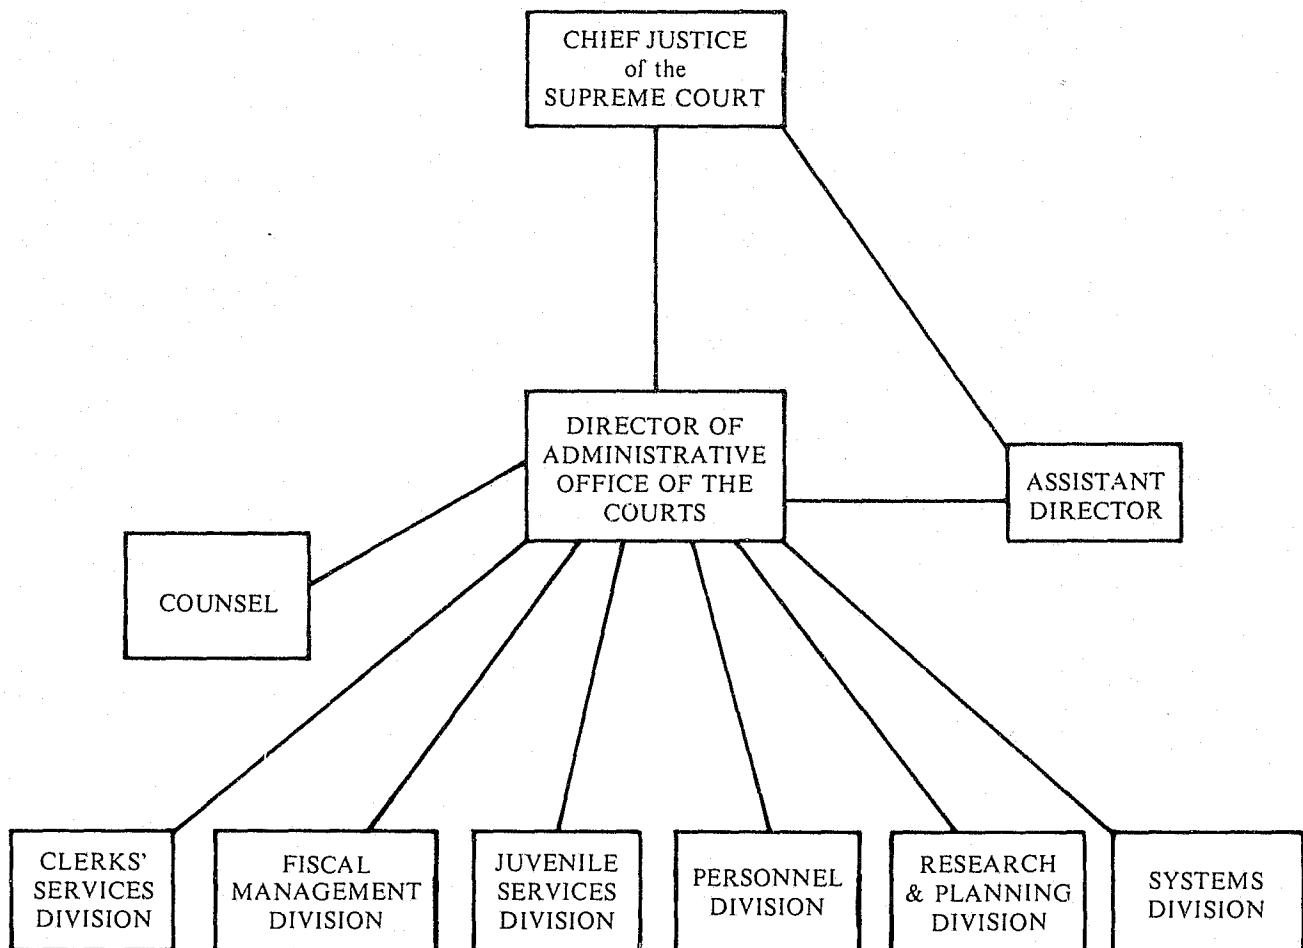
CHIEF JUSTICE of the SUPREME COURT

DIRECTOR OF ADMINISTRATIVE OFFICE OF THE COURTS

ASSISTANT DIRECTOR

COUNSEL

CLERKS' SERVICES DIVISION

FISCAL MANAGEMENT DIVISION

JUVENILE SERVICES DIVISION

PERSONNEL DIVISION

RESEARCH & PLANNING DIVISION

SYSTEMS DIVISION